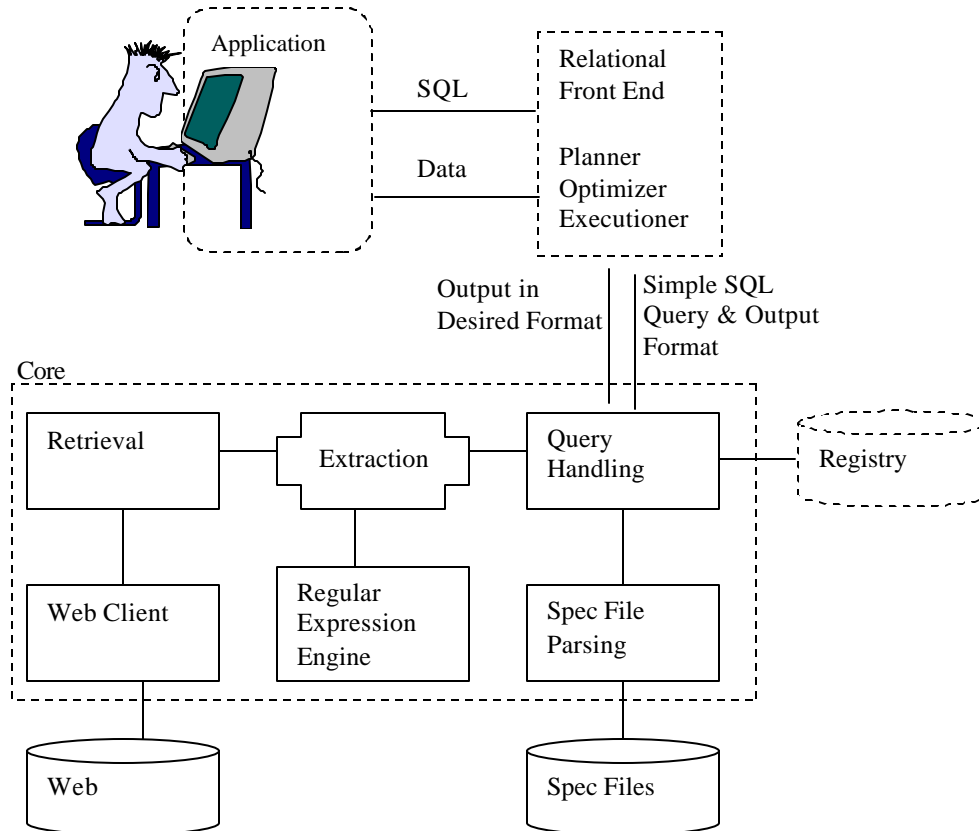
Application

SQL

Data

Relational Front End

Planner Optimizer Executioner

Output in Desired Format

Simple SQL Query & Output Format

Core

Retrieval

Extraction

Query Handling

Registry

Web Client

Regular Expression Engine

Spec File Parsing

Web

Spec Files